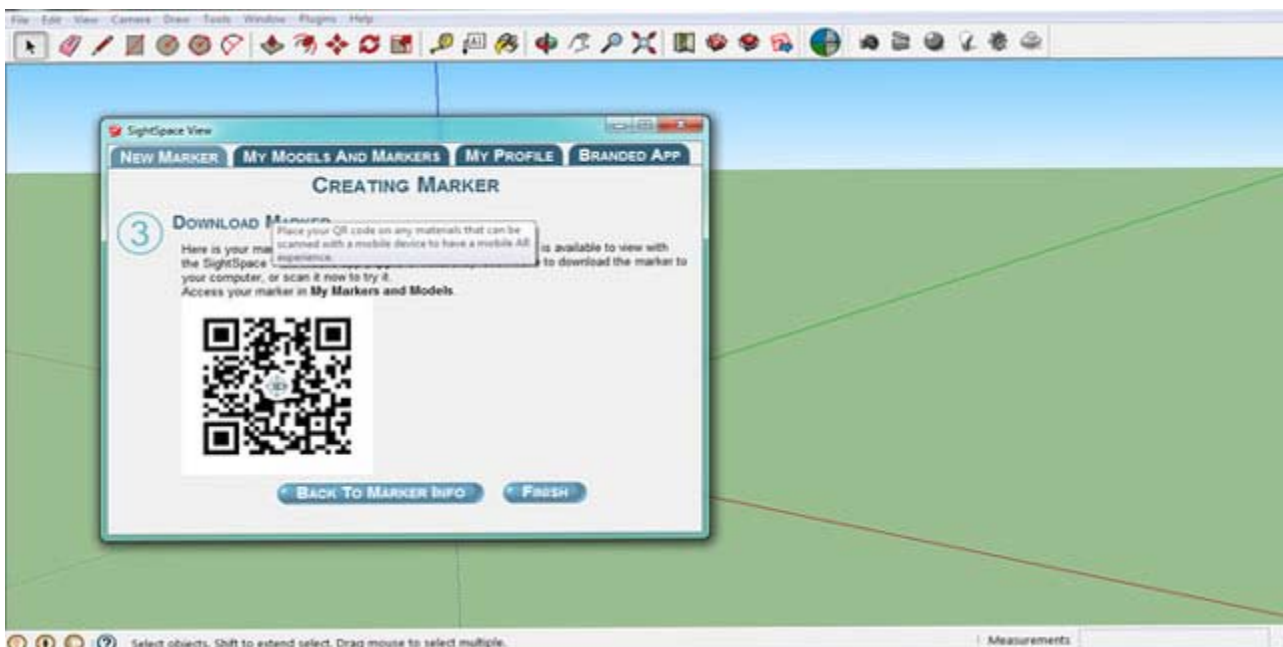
File Edit View Camera Draw Tools Window Plugins Help

SightSpace View

New Marker | My Models And Markers | My Profile | Branded App

Creating Marker

3 Download Marker

Place your QR code on any materials that can be scanned with a mobile device to have a mobile AR experience.

Here is your ma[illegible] is available to view with the SightSpace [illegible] to download the marker to your computer, or scan it now to try it.
Access your marker in **My Markers and Models**.

Back To Marker Info   Finish

Select objects. Shift to extend select. Drag mouse to select multiple.

Measurements